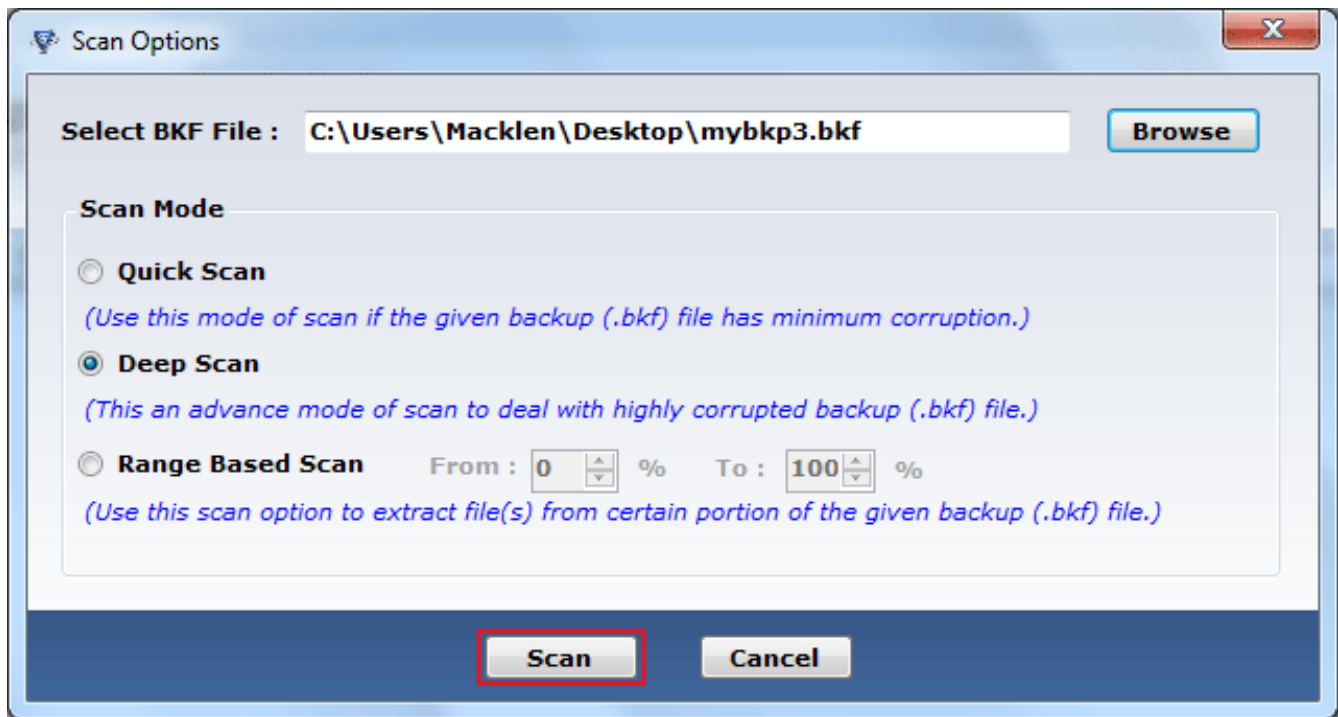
Scan Options

Select BKF File : C:\Users\Macklen\Desktop\mybkp3.bkf

Browse

Scan Mode

Quick Scan

(Use this mode of scan if the given backup (.bkf) file has minimum corruption.)

Deep Scan

(This an advance mode of scan to deal with highly corrupted backup (.bkf) file.)

Range Based Scan From : 0 % To : 100 %

(Use this scan option to extract file(s) from certain portion of the given backup (.bkf) file.)

Scan

Cancel